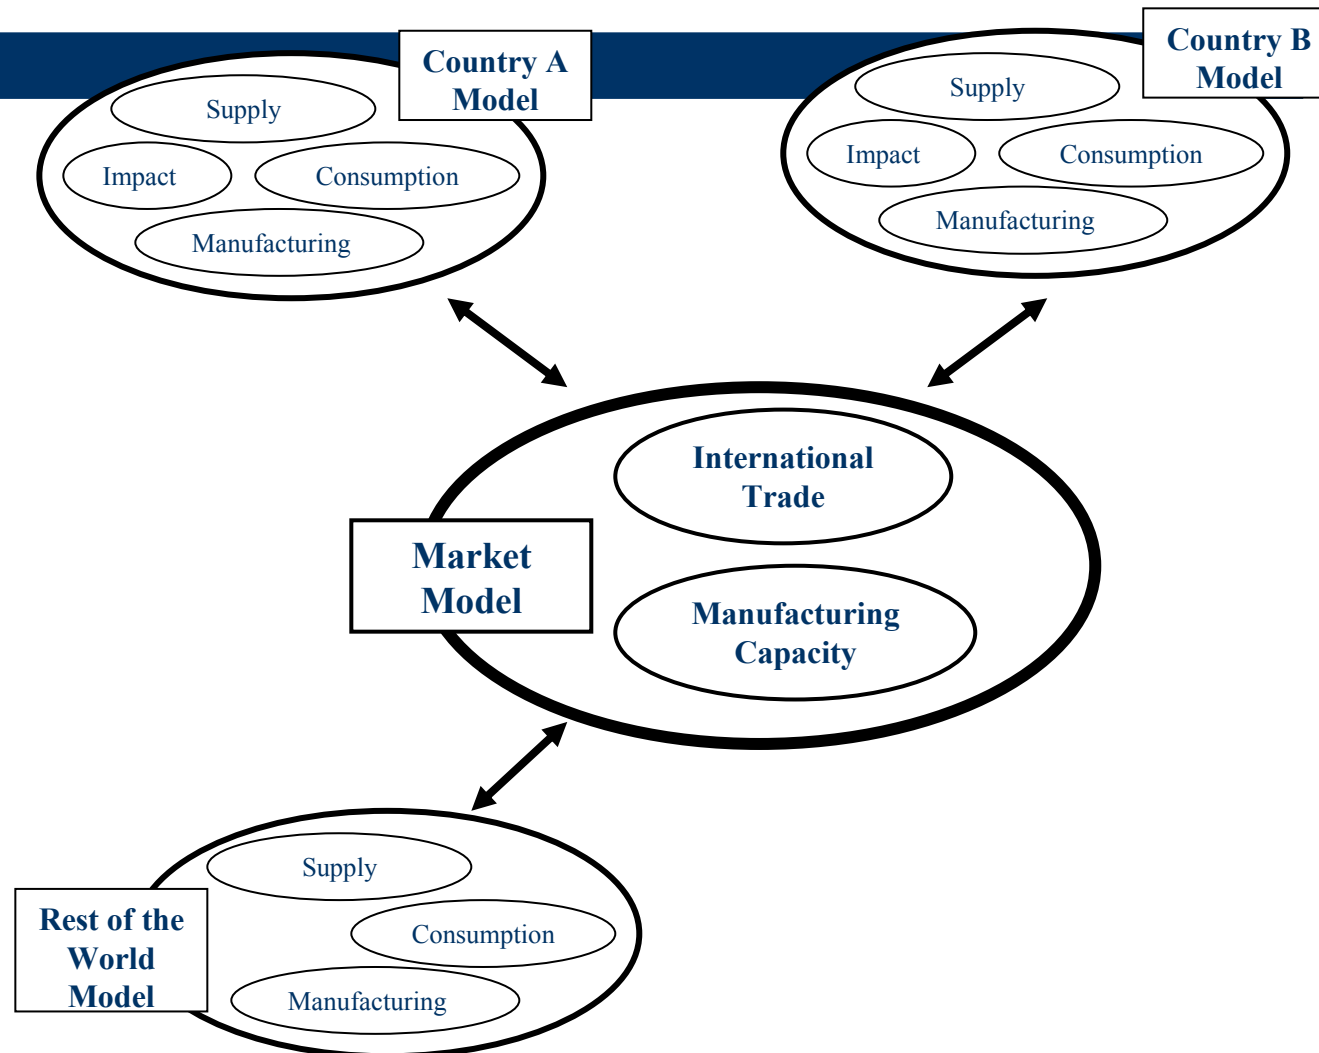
Country A Model

Supply

Impact

Consumption

Manufacturing

Country B Model

Supply

Impact

Consumption

Manufacturing

Market Model

International Trade

Manufacturing Capacity

Rest of the World Model

Supply

Consumption

Manufacturing